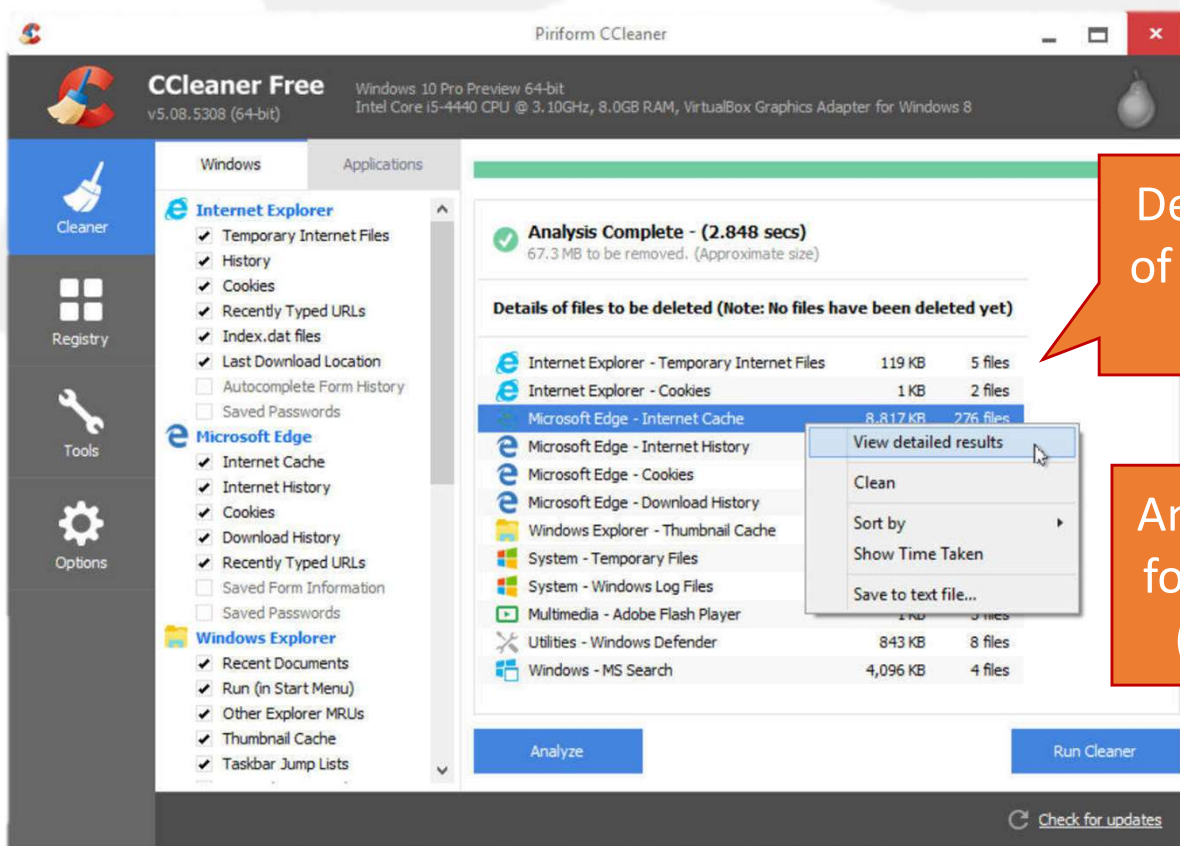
Piriform CCleaner

CCleaner Free
v5.08.5308 (64-bit)

Windows 10 Pro Preview 64-bit
Intel Core i5-4440 CPU @ 3.10GHz, 8.0GB RAM, VirtualBox Graphics Adapter for Windows 8

Cleaner
Registry
Tools
Options

Windows
Applications

Internet Explorer
Temporary Internet Files
History
Cookies
Recently Typed URLs
Index.dat files
Last Download Location
Autocomplete Form History
Saved Passwords
Microsoft Edge
Internet Cache
Internet History
Cookies
Download History
Recently Typed URLs
Saved Form Information
Saved Passwords
Windows Explorer
Recent Documents
Run (in Start Menu)
Other Explorer MRUs
Thumbnail Cache
Taskbar Jump Lists

Analysis Complete - (2.848 secs)
67.3 MB to be removed. (Approximate size)

Details of files to be deleted (Note: No files have been deleted yet)

| | | |
|---|---|---|
| Internet Explorer - Temporary Internet Files | 119 KB | 5 files |
| Internet Explorer - Cookies | 1 KB | 2 files |
| Microsoft Edge - Internet Cache | 8,817 KB | 276 files |
| Microsoft Edge - Internet History | | |
| Microsoft Edge - Cookies | | |
| Microsoft Edge - Download History | | |
| Windows Explorer - Thumbnail Cache | | |
| System - Temporary Files | | |
| System - Windows Log Files | | |
| Multimedia - Adobe Flash Player | 1 KB | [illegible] |
| Utilities - Windows Defender | 843 KB | 8 files |
| Windows - MS Search | 4,096 KB | 4 files |

View detailed results
Clean
Sort by
Show Time Taken
Save to text file...

De
of

Ar
fo
(

Analyze
Run Cleaner
Check for updates